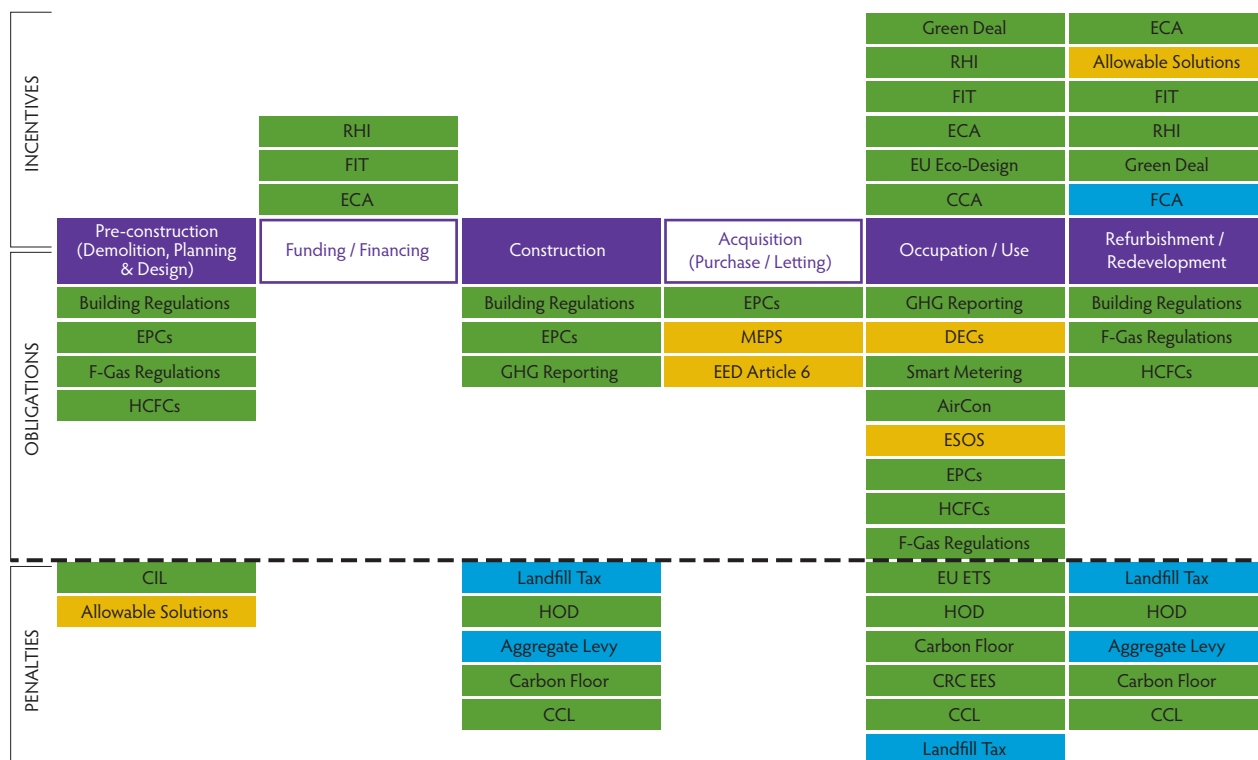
INCENTIVES

OBLIGATIONS

PENALTIES

Pre-construction (Demolition, Planning & Design)
Building Regulations
EPCs
F-Gas Regulations
HCFCs
CIL
Allowable Solutions

RHI
FIT
ECA
Funding / Financing

Construction
Building Regulations
EPCs
GHG Reporting
Landfill Tax
HOD
Aggregate Levy
Carbon Floor
CCL

Acquisition (Purchase / Letting)
EPCs
MEPS
EED Article 6

Green Deal
RHI
FIT
ECA
EU Eco-Design
CCA
Occupation / Use
GHG Reporting
DECs
Smart Metering
AirCon
ESOS
EPCs
HCFCs
F-Gas Regulations
EU ETS
HOD
Carbon Floor
CRC EES
CCL
Landfill Tax

ECA
Allowable Solutions
FIT
RHI
Green Deal
FCA
Refurbishment / Redevelopment
Building Regulations
F-Gas Regulations
HCFCs
Landfill Tax
HOD
Aggregate Levy
Carbon Floor
CCL